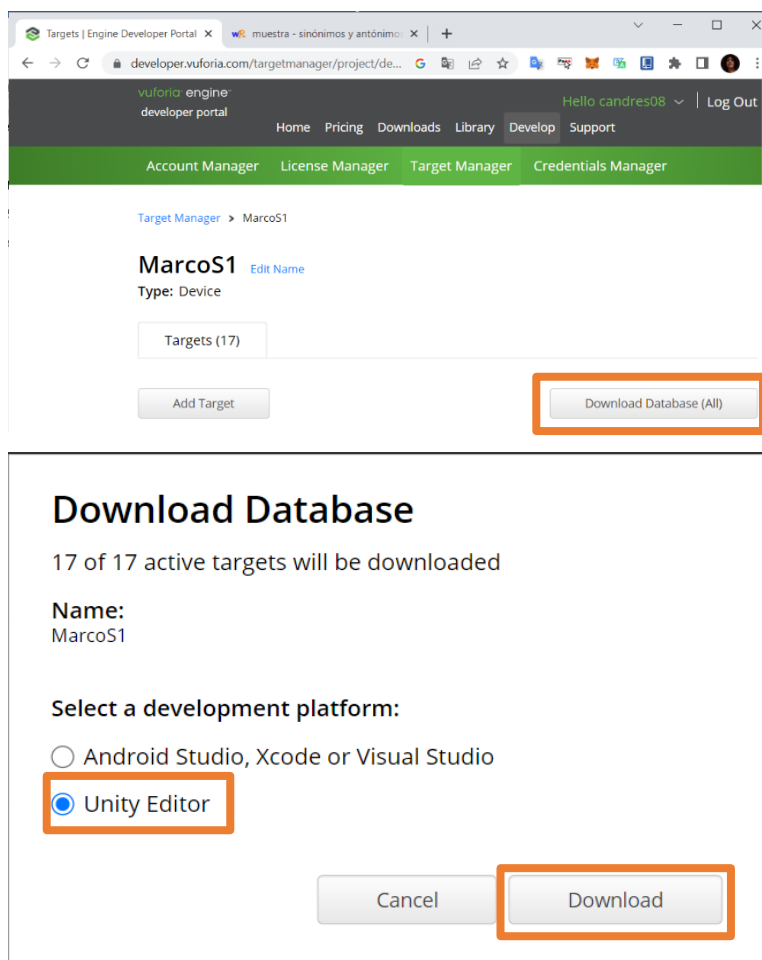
Targets | Engine Developer Portal ×
muestra - sinónimos y antónimo ×
+

developer.vuforia.com/targetmanager/project/de...

vuforia engine
developer portal

Hello candres08
Log Out

Home Pricing Downloads Library Develop Support

Account Manager License Manager Target Manager Credentials Manager

Target Manager > MarcoS1

MarcoS1 Edit Name
Type: Device

Targets (17)

Add Target
Download Database (All)

Download Database

17 of 17 active targets will be downloaded

Name:
MarcoS1

Select a development platform:

Android Studio, Xcode or Visual Studio
Unity Editor

Cancel
Download